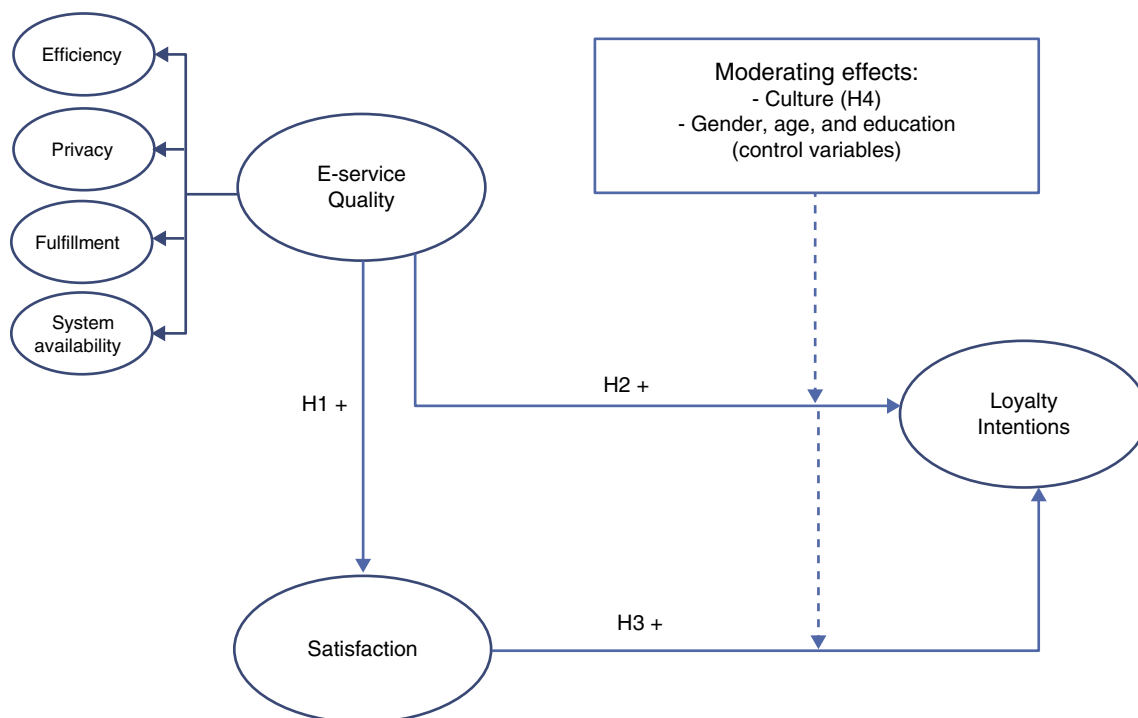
Efficiency

Privacy

Fulfillment

System availability

E-service Quality

Moderating effects:
- Culture (H4)
- Gender, age, and education (control variables)

H2 +

H1 +

Loyalty Intentions

H3 +

Satisfaction